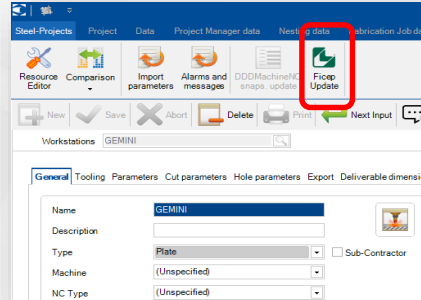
Steel-Projects Project Data Project Manager data Nesting data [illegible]abrication Job da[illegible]

Resource Editor
Comparison
Import parameters
Alarms and messages
DDDMachineNC snaps. update
Ficep Update

New Save Abort Delete Print Next Input

Workstations GEMINI

General Tooling Parameters Cut parameters Hole parameters Export Deliverable dimensi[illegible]

Name GEMINI
Description
Type Plate
Sub-Contractor
Machine (Unspecified)
NC Type (Unspecified)